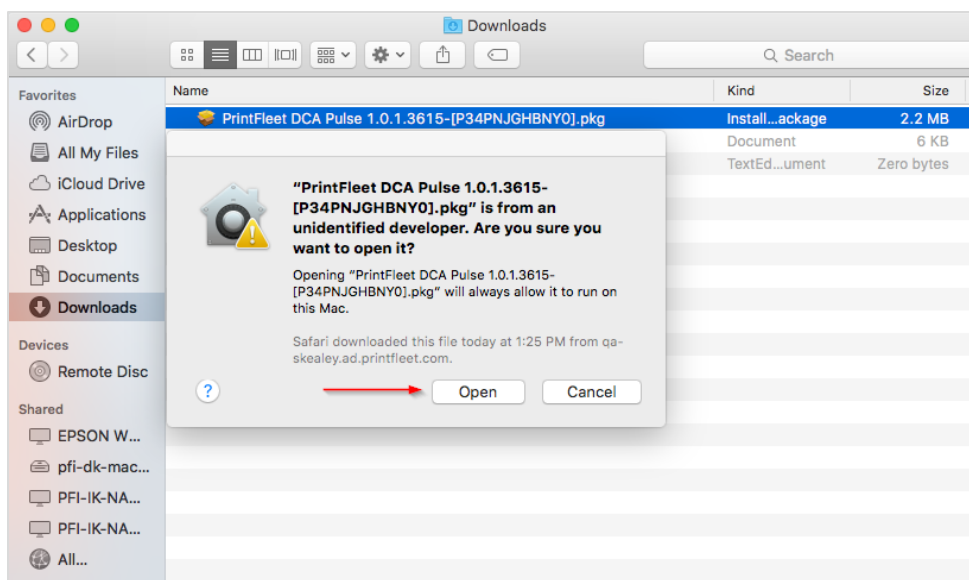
Downloads

Search

Favorites
AirDrop
All My Files
iCloud Drive
Applications
Desktop
Documents
Downloads

Devices
Remote Disc

Shared
EPSON W...
pfi-dk-mac...
PFI-IK-NA...
PFI-IK-NA...
All...

| Name | Kind | Size |
|---|---|---|
| PrintFleet DCA Pulse 1.0.1.3615-[P34PNJGHBNY0].pkg | Install...ackage | 2.2 MB |
| | Document | 6 KB |
| | TextEd...ument | Zero bytes |

“PrintFleet DCA Pulse 1.0.1.3615-[P34PNJGHBNY0].pkg” is from an unidentified developer. Are you sure you want to open it?

Opening “PrintFleet DCA Pulse 1.0.1.3615-[P34PNJGHBNY0].pkg” will always allow it to run on this Mac.

Safari downloaded this file today at 1:25 PM from qa-skealey.ad.printfleet.com.

?

Open

Cancel